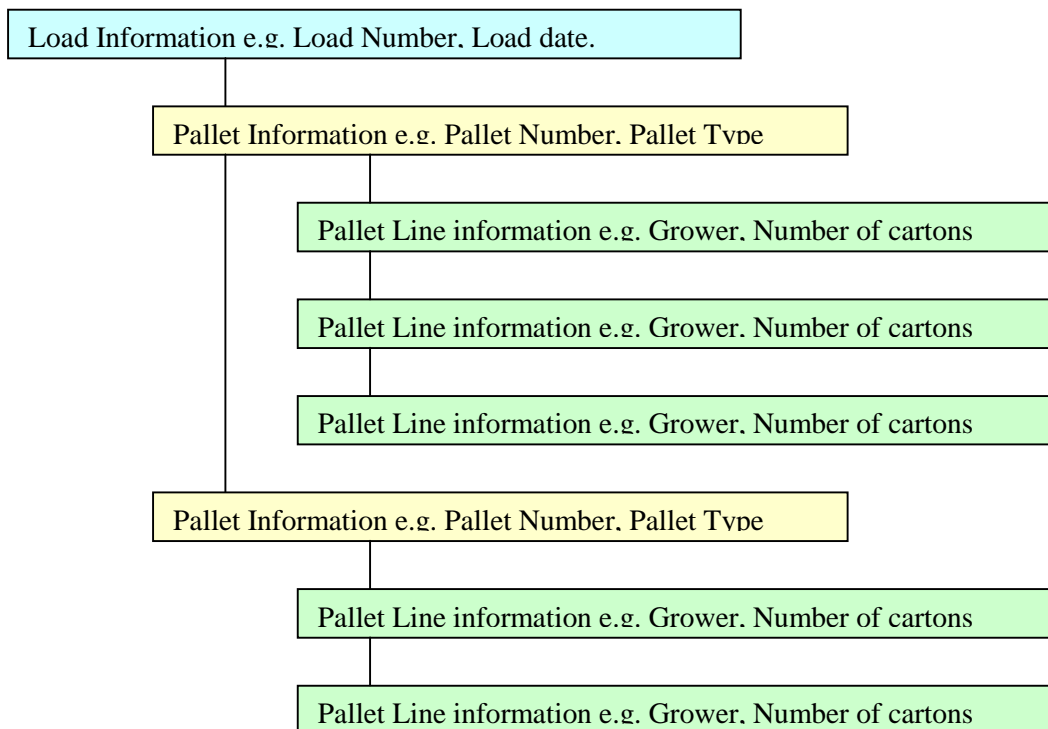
Load Information e.g. Load Number, Load date.

Pallet Information e.g. Pallet Number, Pallet Type

Pallet Line information e.g. Grower, Number of cartons

Pallet Line information e.g. Grower, Number of cartons

Pallet Line information e.g. Grower, Number of cartons

Pallet Information e.g. Pallet Number, Pallet Type

Pallet Line information e.g. Grower, Number of cartons

Pallet Line information e.g. Grower, Number of cartons